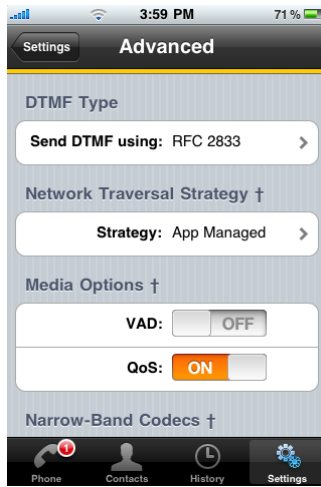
3:59 PM
71 %

Settings
Advanced

DTMF Type
Send DTMF using: RFC 2833

Network Traversal Strategy †
Strategy: App Managed

Media Options †
VAD: OFF
QoS: ON

Narrow-Band Codecs †

1
Phone
Contacts
History
Settings